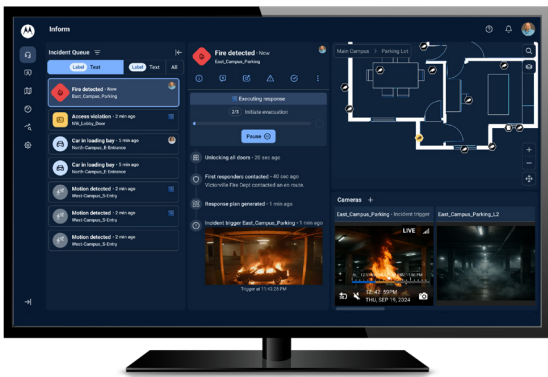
Inform

Incident Queue

Label Text

Label Text

All

Fire detected • Now
East_Campus_Parking

Access violation • 2 min ago
NN_Lobby_Door

Car in loading bay • 2 min ago
North-Campus_B-Entrance

Car in loading bay • 5 min ago
North-Campus_B-Entrance

Motion detected • 2 min ago
West-Campus_S-Entry

Motion detected • 2 min ago
West-Campus_S-Entry

Motion detected • 2 min ago
West-Campus_S-Entry

Fire detected • Now
East_Campus_Parking

Executing response

2/3 Initiate evacuation

Pause

Unlocking all doors • 26 sec ago

First responders contacted • 40 sec ago
Victorville Fire Dept contacted en route

Response plan generated • 1 min ago

Incident trigger East_Campus_Parking • 1 min ago

Trigger at 11:43:28 PM

Main Campus > Parking Lot

Cameras +

East_Campus_Parking • Incident trigger

East_Campus_Parking_L2

LIVE

12:42:33 PM
THU, SEP 19, 2024